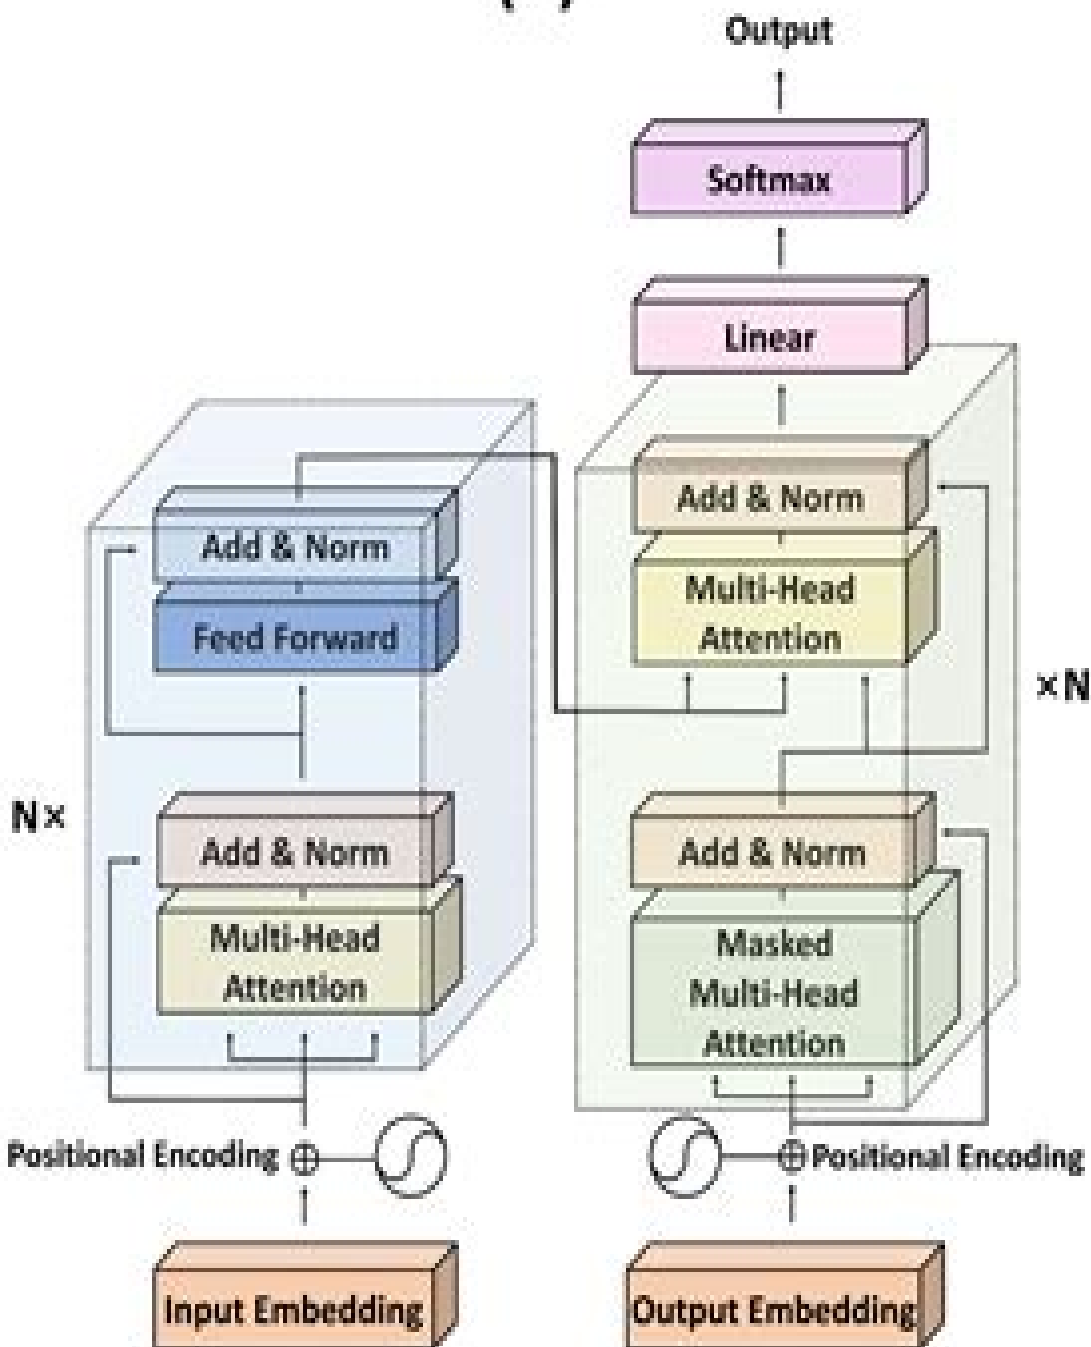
Output

Softmax

Linear

Add & Norm

Feed Forward

Add & Norm

Multi-Head Attention

×N

N×

Add & Norm

Multi-Head Attention

Add & Norm

Masked Multi-Head Attention

Positional Encoding

Positional Encoding

Input Embedding

Output Embedding